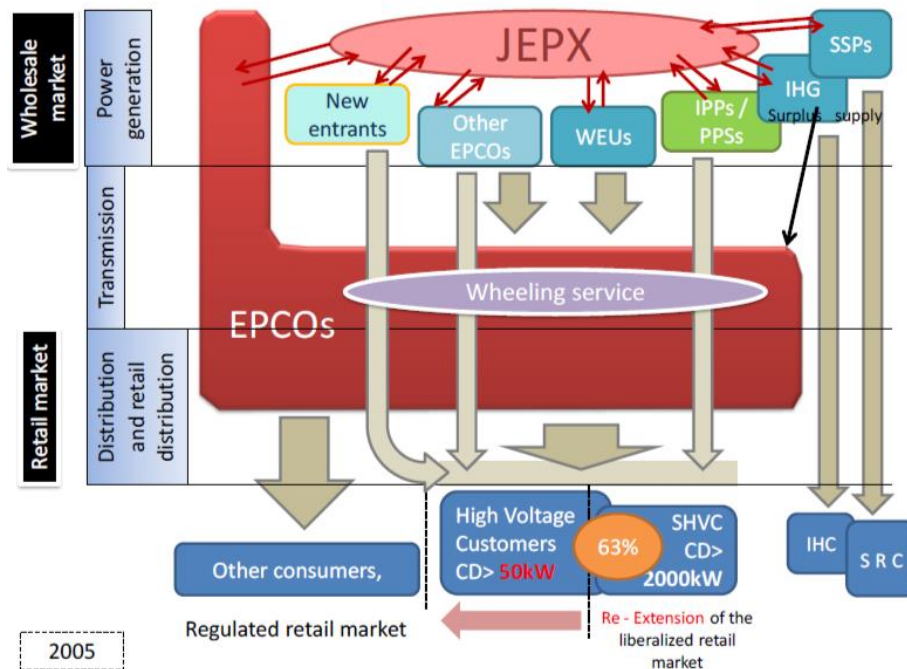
Wholesale market

Power generation

Transmission

Retail market

Distribution and retail distribution

JEPX

SSPs

IHG

Surplus supply

New entrants

Other EPCOs

WEUs

IPPs / PPSs

Wheeling service

EPCOs

Other consumers,

High Voltage Customers CD> 50kW

63%

SHVC CD> 2000kW

IHC

S R C

Regulated retail market

Re - Extension of the liberalized retail market

2005